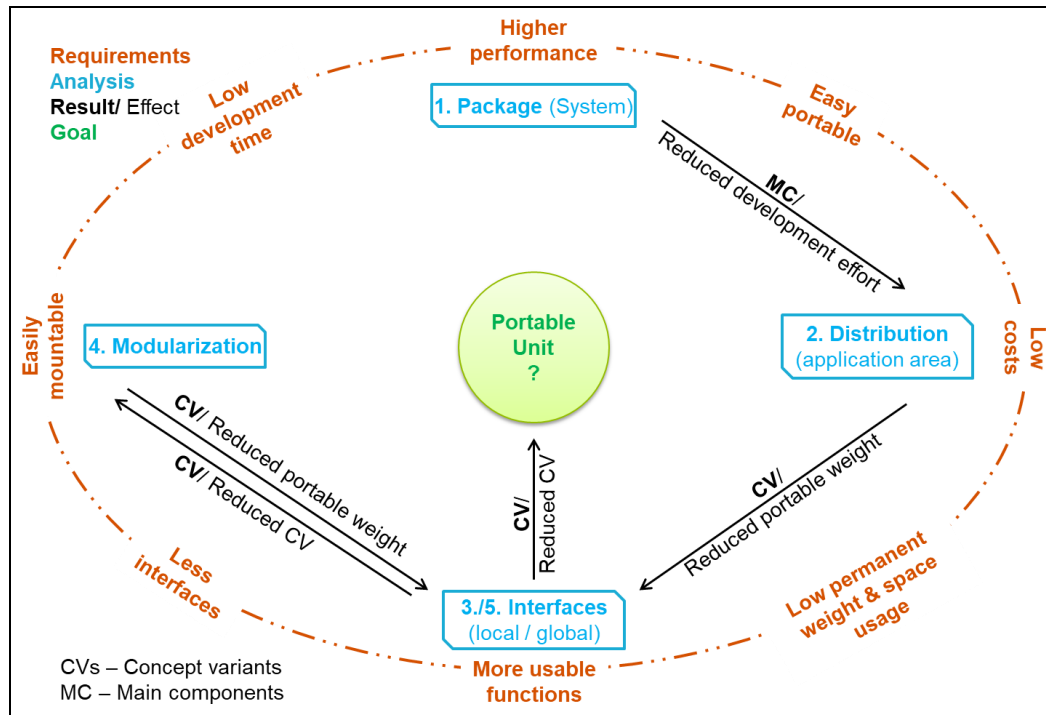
Requirements
Analysis
Result/ Effect
Goal

Higher performance

Low development time

Easy portable

1. Package (System)

MC/ Reduced development effort

Low costs

2. Distribution (application area)

Portable Unit ?

Easily mountable

4. Modularization

CV/ Reduced portable weight

CV/ Reduced CV

CV/ Reduced CV

CV/ Reduced portable weight

Less interfaces

3./5. Interfaces (local / global)

Low permanent weight & space usage

More usable functions

CVs – Concept variants
MC – Main components